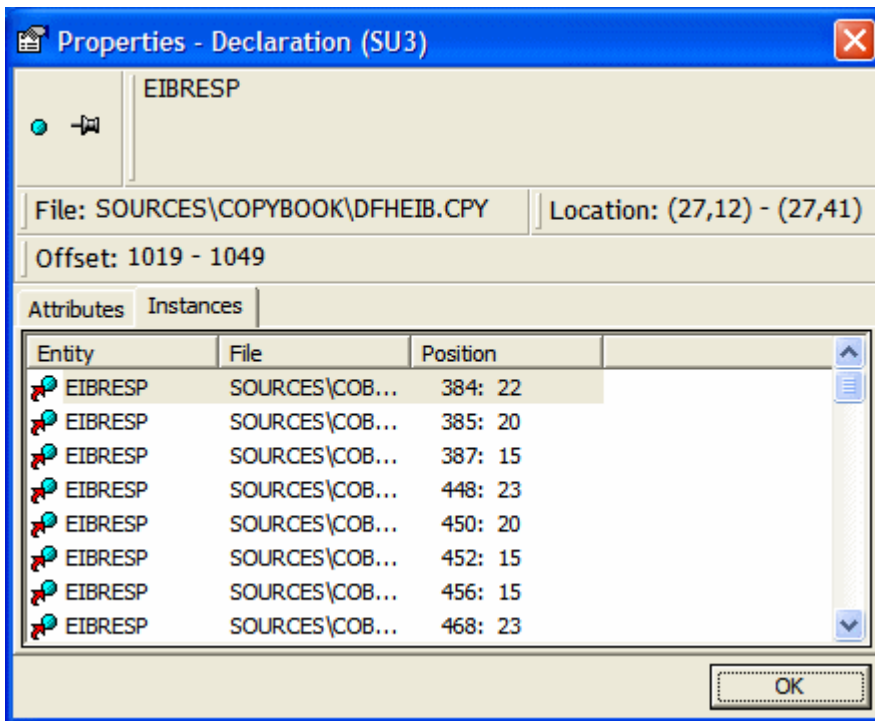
Properties - Declaration (SU3)

EIBRESP

File: SOURCES\COPYBOOK\DFHEIB.CPY

Location: (27,12) - (27,41)

Offset: 1019 - 1049

Attributes Instances

| Entity | File | Position |
|---|---|---|
| EIBRESP | SOURCES\COB... | 384: 22 |
| EIBRESP | SOURCES\COB... | 385: 20 |
| EIBRESP | SOURCES\COB... | 387: 15 |
| EIBRESP | SOURCES\COB... | 448: 23 |
| EIBRESP | SOURCES\COB... | 450: 20 |
| EIBRESP | SOURCES\COB... | 452: 15 |
| EIBRESP | SOURCES\COB... | 456: 15 |
| EIBRESP | SOURCES\COB... | 468: 23 |

OK